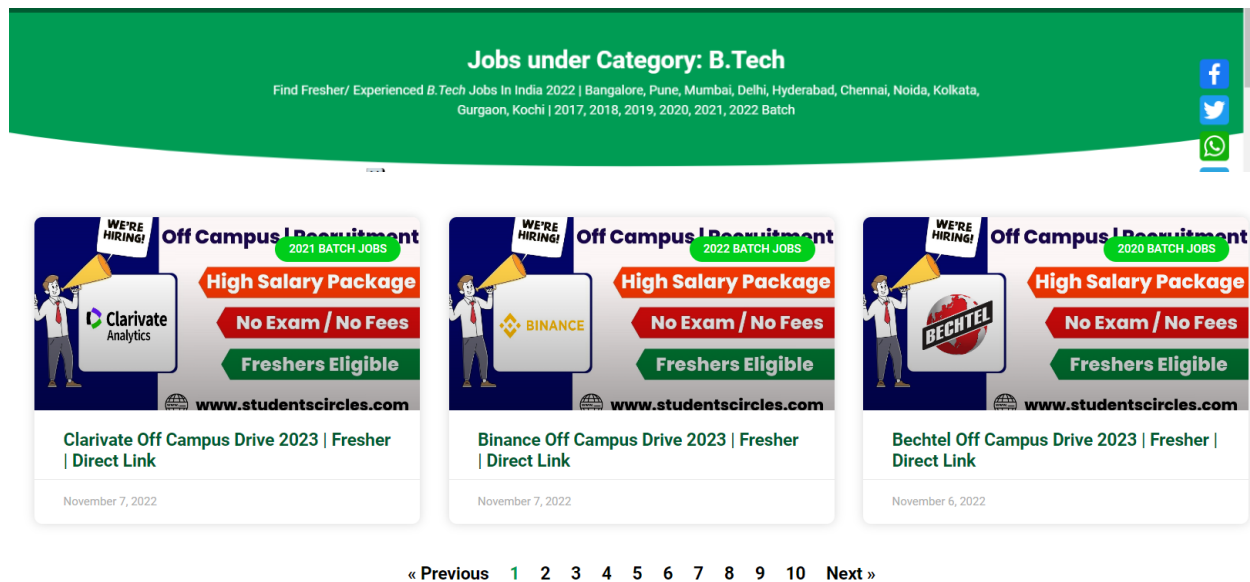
Jobs under Category: B.Tech

Find Fresher/ Experienced B.Tech Jobs In India 2022 | Bangalore, Pune, Mumbai, Delhi, Hyderabad, Chennai, Noida, Kolkata, Gurgaon, Kochi | 2017, 2018, 2019, 2020, 2021, 2022 Batch

WE'RE HIRING!
Off Campus | Recruitment
2021 BATCH JOBS
High Salary Package
Clarivate Analytics
No Exam / No Fees
Freshers Eligible
www.studentscircles.com

Clarivate Off Campus Drive 2023 | Fresher | Direct Link

November 7, 2022

WE'RE HIRING!
Off Campus | Recruitment
2022 BATCH JOBS
High Salary Package
BINANCE
No Exam / No Fees
Freshers Eligible
www.studentscircles.com

Binance Off Campus Drive 2023 | Fresher | Direct Link

November 7, 2022

WE'RE HIRING!
Off Campus | Recruitment
2020 BATCH JOBS
High Salary Package
BECHTEL
No Exam / No Fees
Freshers Eligible
www.studentscircles.com

Bechtel Off Campus Drive 2023 | Fresher | Direct Link

November 6, 2022

« Previous 1 2 3 4 5 6 7 8 9 10 Next »